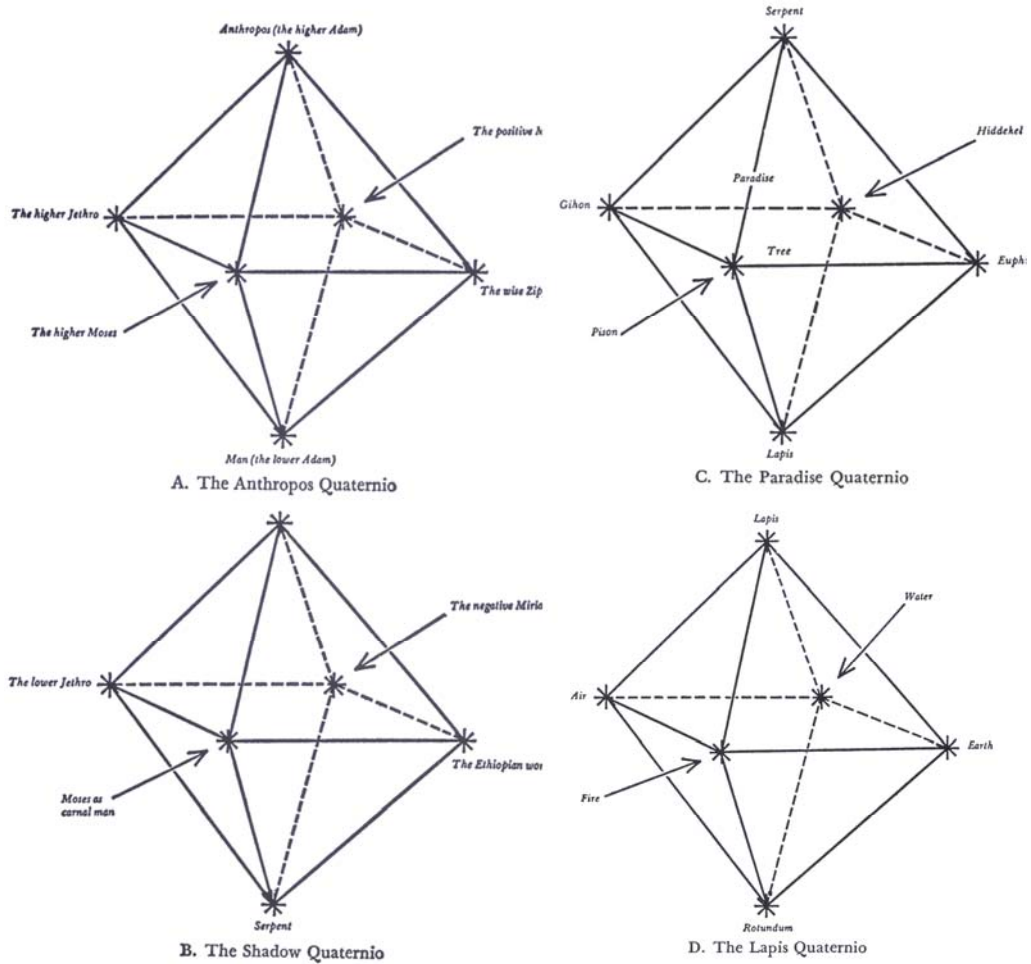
Anthropos (the higher Adam)

The positive M

The higher Jethro

The wise Zip

The higher Moses

Man (the lower Adam)

A. The Anthropos Quaternio

Serpent

Hiddekel

Paradise

Gihon

Tree

Euph

Pison

Lapis

C. The Paradise Quaternio

The negative Miria

The lower Jethro

The Ethiopian wo

Moses as carnal man

Serpent

B. The Shadow Quaternio

Lapis

Water

Air

Earth

Fire

Rotundum

D. The Lapis Quaternio